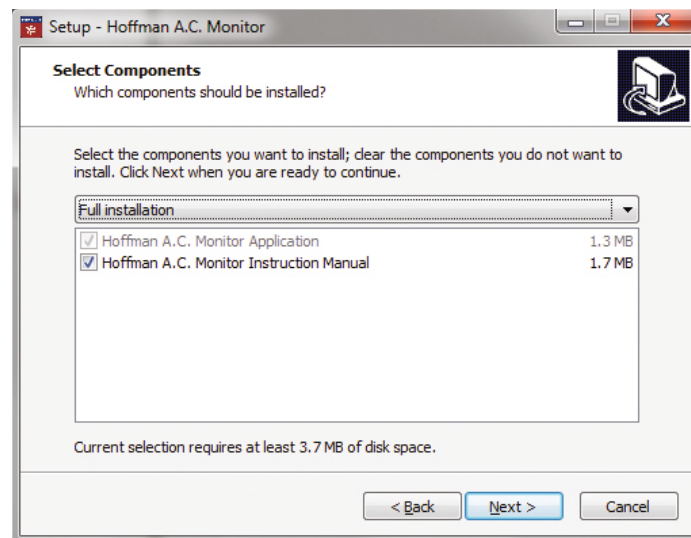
Setup - Hoffman A.C. Monitor

Select Components
Which components should be installed?

Select the components you want to install; clear the components you do not want to install. Click Next when you are ready to continue.

Full installation

| | | |
|---|---|---|
| ☑ | Hoffman A.C. Monitor Application | 1.3 MB |
| ☑ | Hoffman A.C. Monitor Instruction Manual | 1.7 MB |

Current selection requires at least 3.7 MB of disk space.

< Back | Next > | Cancel